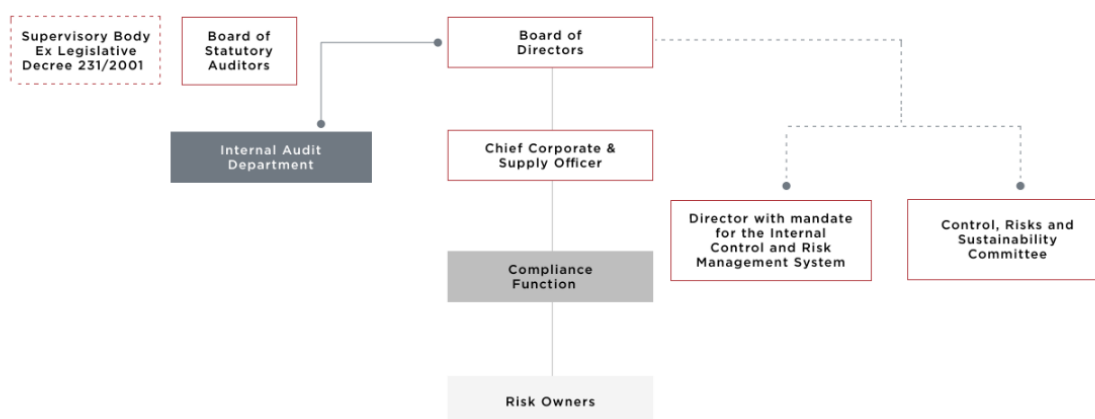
Supervisory Body Ex Legislative Decree 231/2001

Board of Statutory Auditors

Board of Directors

Internal Audit Department

Chief Corporate & Supply Officer

Director with mandate for the Internal Control and Risk Management System

Control, Risks and Sustainability Committee

Compliance Function

Risk Owners